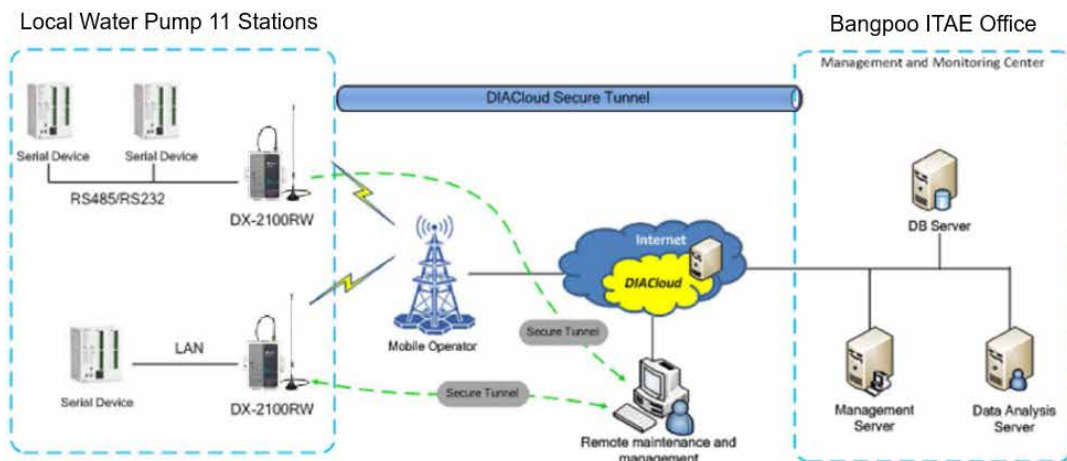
Local Water Pump 11 Stations

Bangpoo ITAE Office

Management and Monitoring Center

DIACloud Secure Tunnel

Serial Device

Serial Device

RS485/RS232

DX-2100RW

Internet

DIACloud

DB Server

Mobile Operator

Secure Tunnel

LAN

Serial Device

DX-2100RW

Secure Tunnel

Remote maintenance and management

Management Server

Data Analysis Server